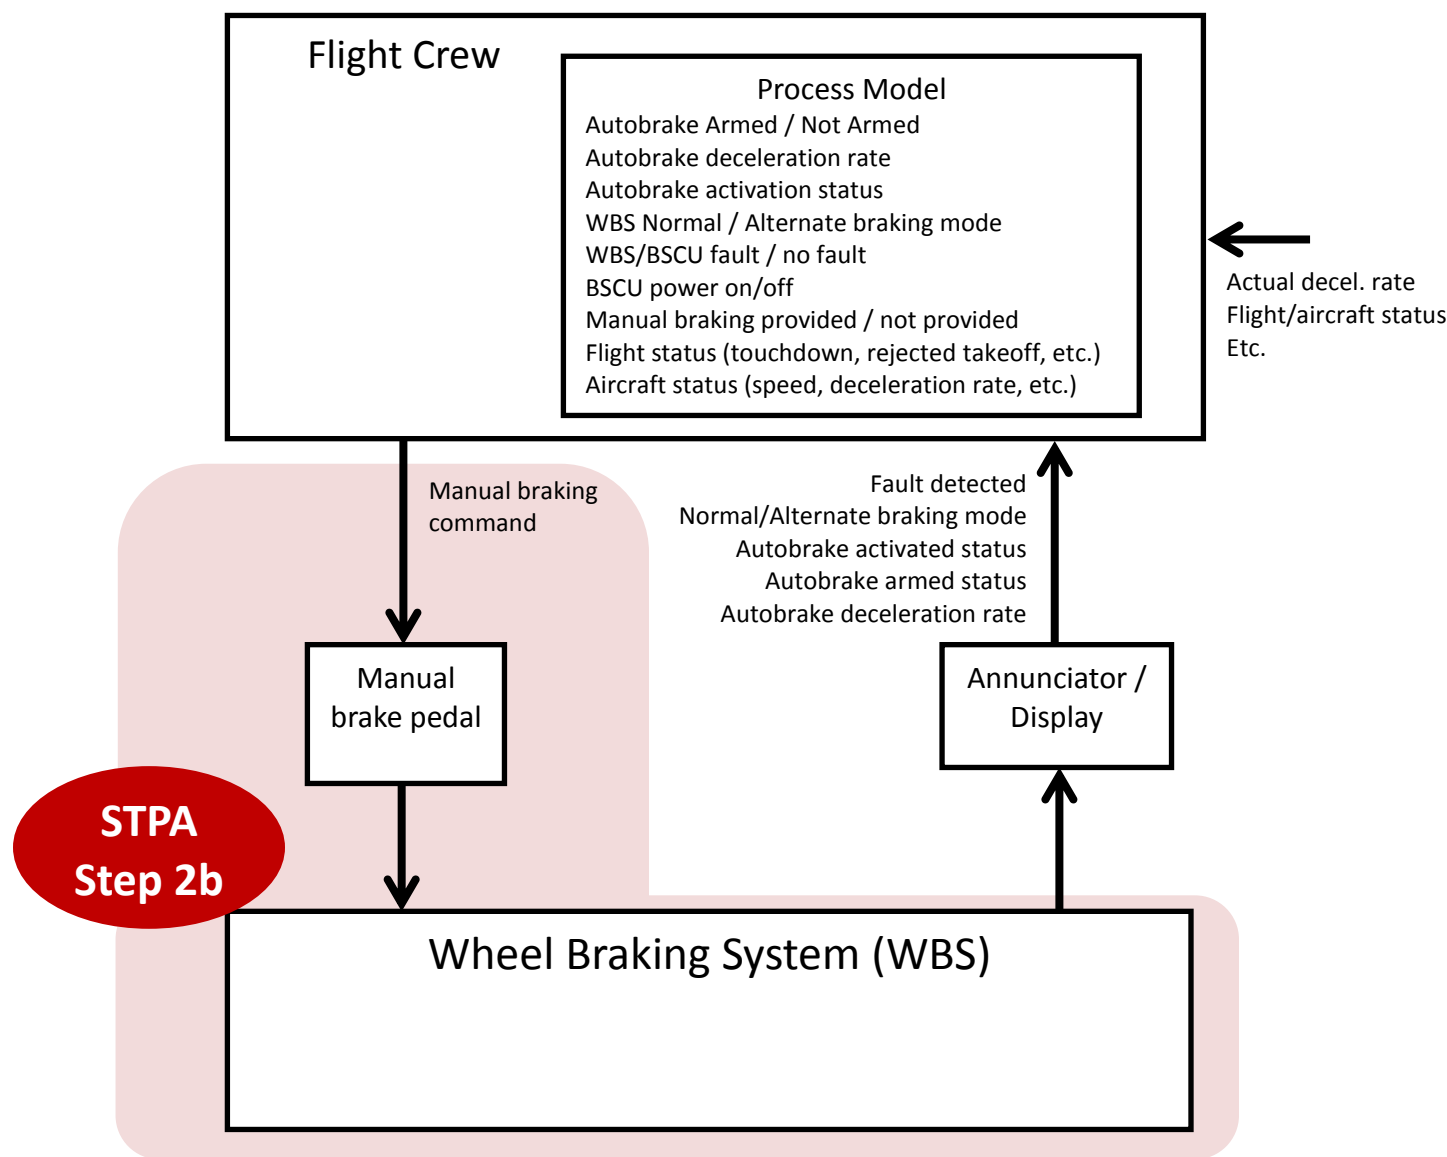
Flight Crew

Process Model
Autobrake Armed / Not Armed
Autobrake deceleration rate
Autobrake activation status
WBS Normal / Alternate braking mode
WBS/BSCU fault / no fault
BSCU power on/off
Manual braking provided / not provided
Flight status (touchdown, rejected takeoff, etc.)
Aircraft status (speed, deceleration rate, etc.)

Actual decel. rate
Flight/aircraft status
Etc.

Manual braking command

Fault detected
Normal/Alternate braking mode
Autobrake activated status
Autobrake armed status
Autobrake deceleration rate

Manual brake pedal

Annunciator / Display

STPA Step 2b

Wheel Braking System (WBS)